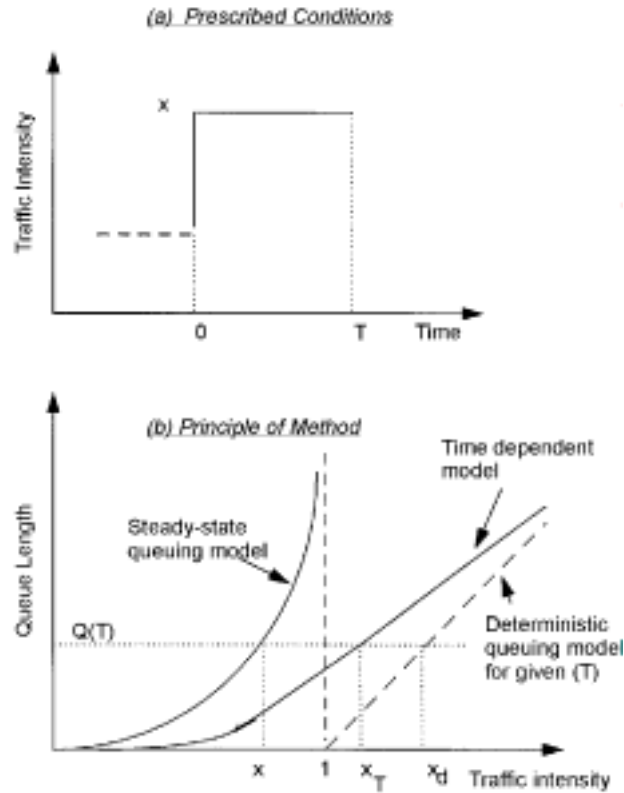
(a) Prescribed Conditions

Traffic Intensity

x

0

T

Time

(b) Principle of Method

Queue Length

Time dependent model

Steady-state queuing model

Q(T)

Deterministic queuing model for given (T)

x

1

$x_T$

$x_d$

Traffic intensity